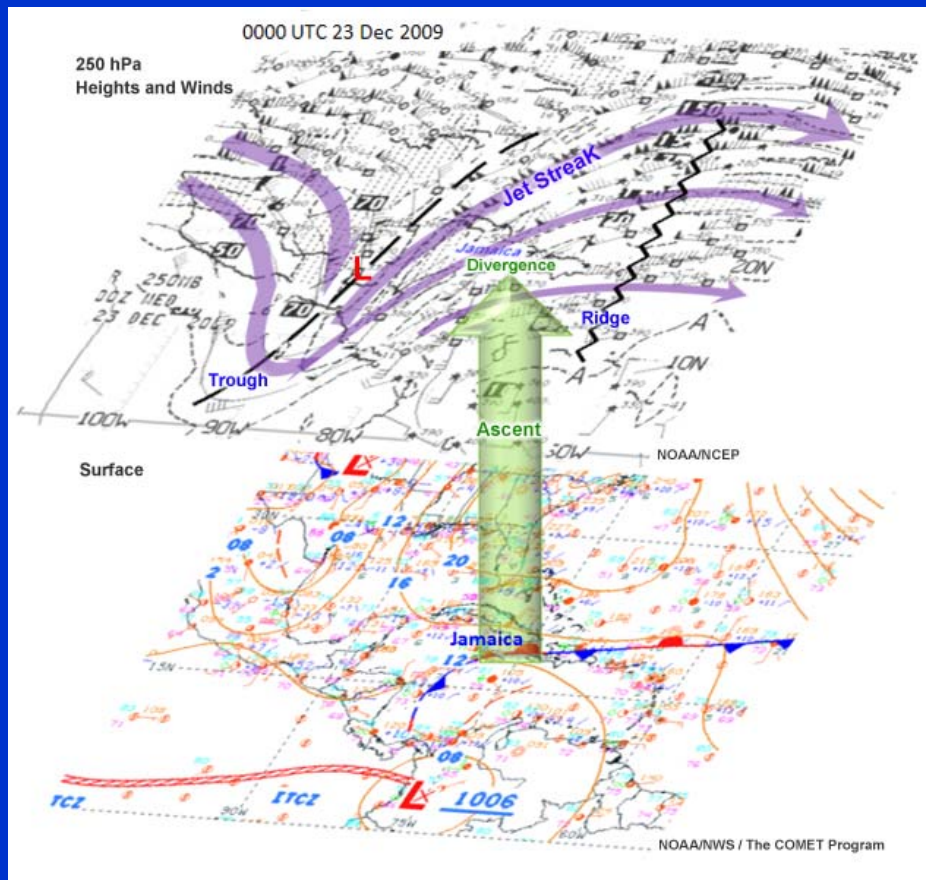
0000 UTC 23 Dec 2009

250 hPa
Heights and Winds

150

Jet StreaK

70

70

50

70

L

250MB
00Z WED
23 DEC

Jamaica
Divergence

20N

Ridge

Trough

10N

100W
90W
80W

Ascent

60W

NOAA/NCEP

Surface

08
08
12
2
16
20

Jamaica

15N

12

08

TCZ

ITCZ

1006

90W
75W
60W

NOAA/NWS / The COMET Program